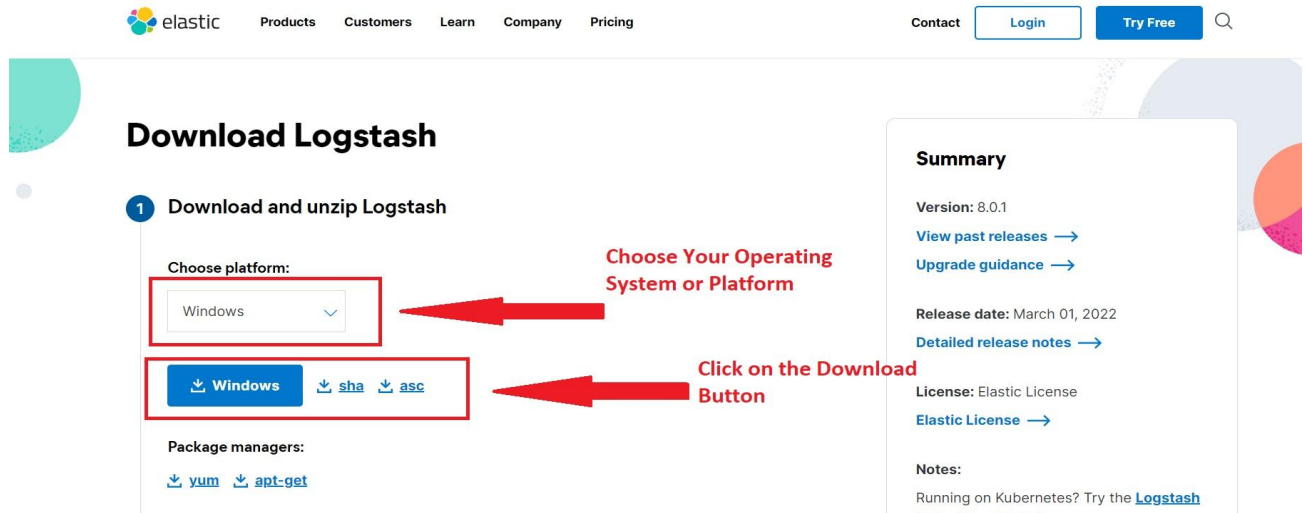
elastic Products Customers Learn Company Pricing Contact Login Try Free

Download Logstash

1 Download and unzip Logstash

Choose platform:

Windows

Choose Your Operating System or Platform

Windows sha asc

Click on the Download Button

Package managers:

yum apt-get

Summary

Version: 8.0.1

View past releases ⟶

Upgrade guidance ⟶

Release date: March 01, 2022

Detailed release notes ⟶

License: Elastic License

Elastic License ⟶

Notes:

Running on Kubernetes? Try the Logstash